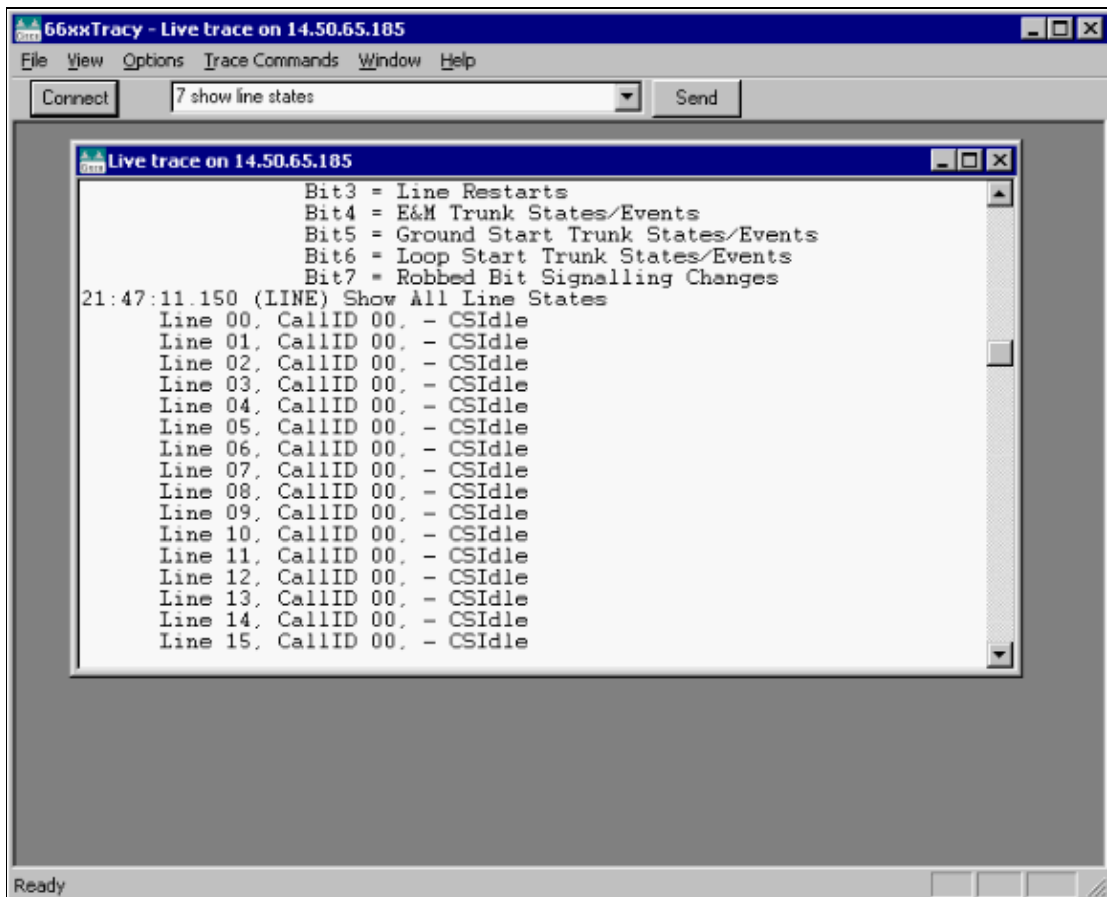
66xxTracy - Live trace on 14.50.65.185

File View Options Trace Commands Window Help

Connect
7 show line states
Send

Live trace on 14.50.65.185

Bit3 = Line Restarts
Bit4 = E&M Trunk States/Events
Bit5 = Ground Start Trunk States/Events
Bit6 = Loop Start Trunk States/Events
Bit7 = Robbed Bit Signalling Changes
21:47:11.150 (LINE) Show All Line States
Line 00, CallID 00, - CSIdle
Line 01, CallID 00, - CSIdle
Line 02, CallID 00, - CSIdle
Line 03, CallID 00, - CSIdle
Line 04, CallID 00, - CSIdle
Line 05, CallID 00, - CSIdle
Line 06, CallID 00, - CSIdle
Line 07, CallID 00, - CSIdle
Line 08, CallID 00, - CSIdle
Line 09, CallID 00, - CSIdle
Line 10, CallID 00, - CSIdle
Line 11, CallID 00, - CSIdle
Line 12, CallID 00, - CSIdle
Line 13, CallID 00, - CSIdle
Line 14, CallID 00, - CSIdle
Line 15, CallID 00, - CSIdle

Ready